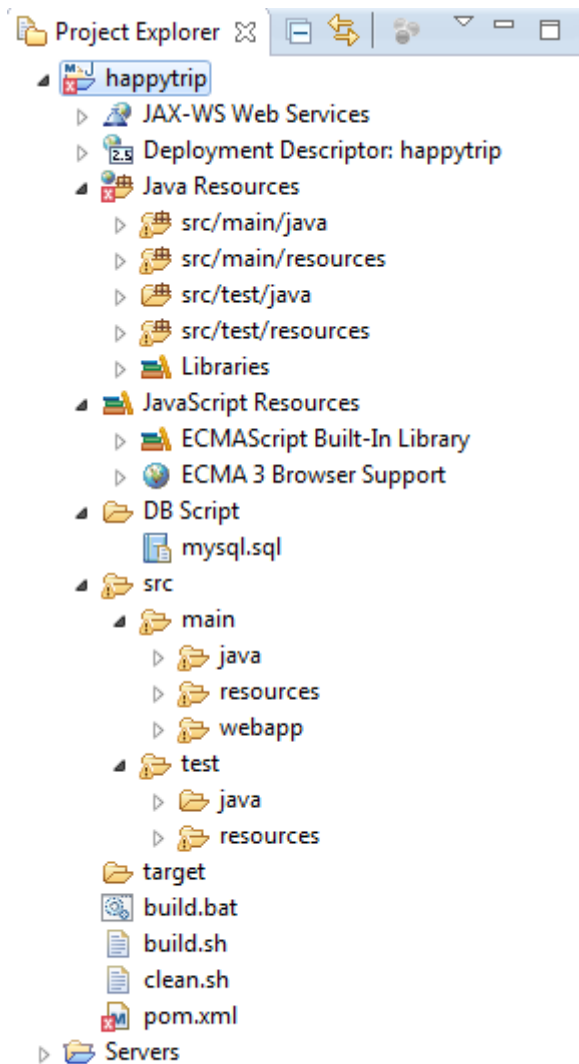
Project Explorer

happytrip

JAX-WS Web Services

Deployment Descriptor: happytrip

Java Resources

src/main/java

src/main/resources

src/test/java

src/test/resources

Libraries

JavaScript Resources

ECMAScript Built-In Library

ECMA 3 Browser Support

DB Script

mysql.sql

src

main

java

resources

webapp

test

java

resources

target

build.bat

build.sh

clean.sh

pom.xml

Servers